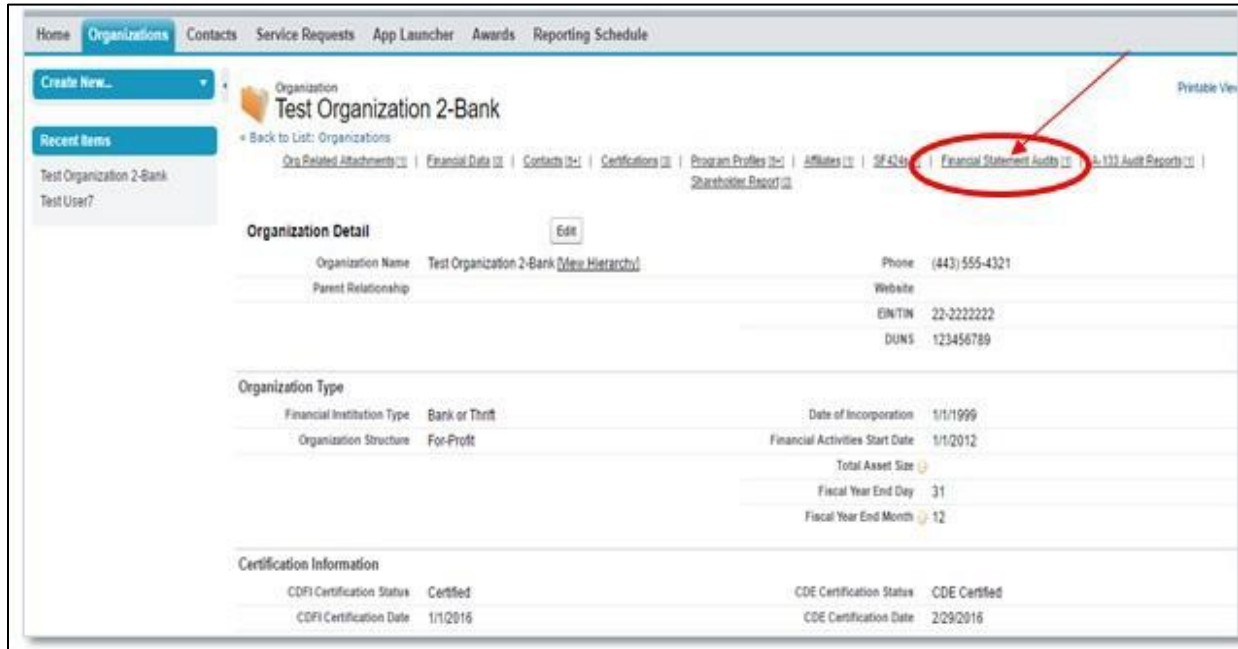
Home Organizations Contacts Service Requests App Launcher Awards Reporting Schedule

Create New...

Recent Items

Test Organization 2-Bank
Test User7

Organization
Test Organization 2-Bank

« Back to List: Organizations

Printable Vie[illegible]

Org Related Attachments [1] | Financial Data [0] | Contacts [5+] | Certifications [3] | Program Profiles [5+] | Affiliates [1] | SF424s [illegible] | Financial Statement Audits [1] | A-133 Audit Reports [1] | Shareholder Report [0]

Organization Detail

Edit

Organization Name Test Organization 2-Bank [View Hierarchy]
Parent Relationship
Phone (443) 555-4321
Website
EIN/TIN 22-2222222
DUNS 123456789

Organization Type

Financial Institution Type Bank or Thrift
Organization Structure For-Profit
Date of Incorporation 1/1/1999
Financial Activities Start Date 1/1/2012
Total Asset Size
Fiscal Year End Day 31
Fiscal Year End Month 12

Certification Information

CDFI Certification Status Certified
CDFI Certification Date 1/1/2016
CDE Certification Status CDE Certified
CDE Certification Date 2/29/2016